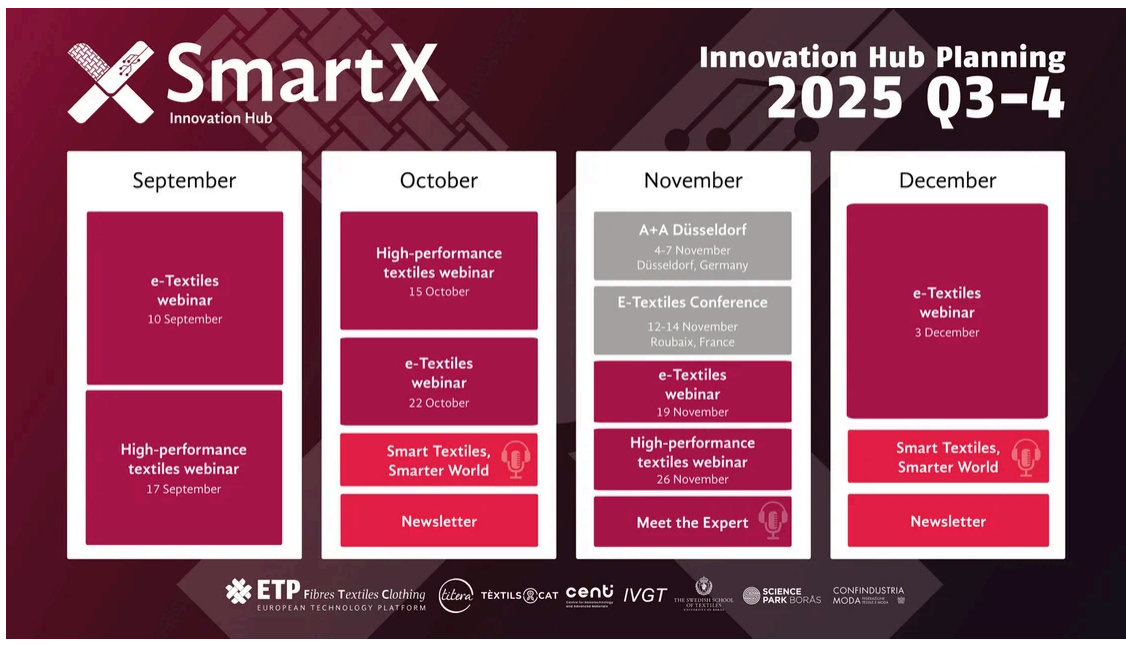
SmartX
Innovation Hub

Innovation Hub Planning
2025 Q3-4

September

e-Textiles webinar
10 September

High-performance textiles webinar
17 September

October

High-performance textiles webinar
15 October

e-Textiles webinar
22 October

Smart Textiles, Smarter World

Newsletter

November

A+A Düsseldorf
4-7 November
Düsseldorf, Germany

E-Textiles Conference
12-14 November
Roubaix, France

e-Textiles webinar
19 November

High-performance textiles webinar
26 November

Meet the Expert

December

e-Textiles webinar
3 December

Smart Textiles, Smarter World

Newsletter

ETP Fibres Textiles Clothing
EUROPEAN TECHNOLOGY PLATFORM

titera

TÈXTILS CAT

centi

IVGT

THE SWEDISH SCHOOL OF TEXTILES

SCIENCE PARK BORÅS

CONFINDUSTRIA MODA